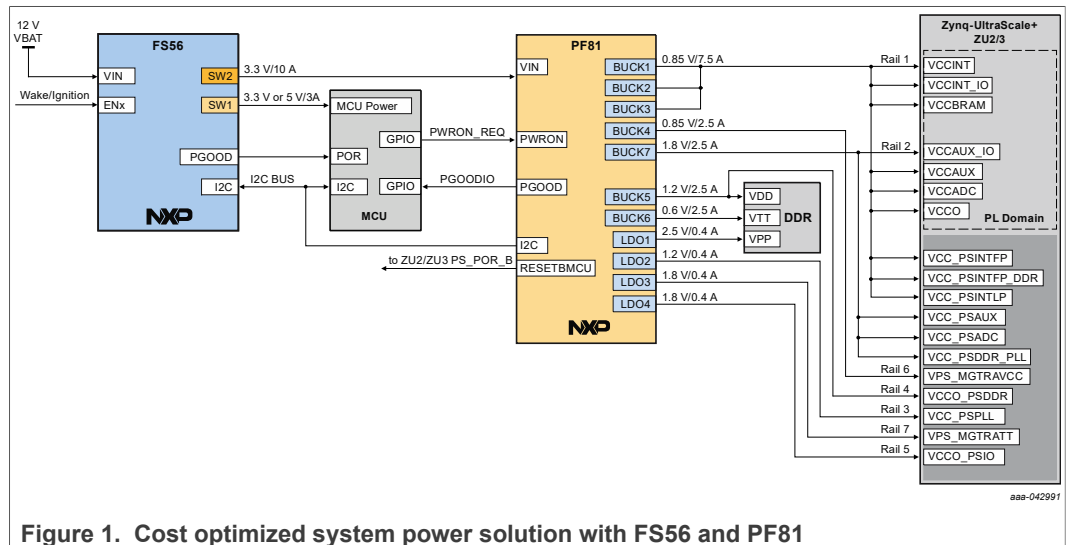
12 V
VBAT

FS56
VIN
SW2
ENx
SW1
Wake/Ignition
PGOOD
I2C
NXP

3.3 V/10 A
3.3 V or 5 V/3A
I2C BUS

MCU Power
GPIO
POR
I2C
GPIO
MCU

PWRON_REQ
PGOODIO

PF81
VIN
PWRON
PGOOD
I2C
RESETBMCU
to ZU2/ZU3 PS_POR_B
BUCK1
BUCK2
BUCK3
BUCK4
BUCK7
BUCK5
BUCK6
LDO1
LDO2
LDO3
LDO4
NXP

0.85 V/7.5 A
0.85 V/2.5 A
1.8 V/2.5 A
1.2 V/2.5 A
0.6 V/2.5 A
2.5 V/0.4 A
1.2 V/0.4 A
1.8 V/0.4 A
1.8 V/0.4 A

VDD
VTT
VPP
DDR

Zynq-UltraScale+
ZU2/3
Rail 1
VCCINT
VCCINT_IO
VCCBRAM
Rail 2
VCCAUX_IO
VCCAUX
VCCADC
VCCO
PL Domain
VCC_PSINTFP
VCC_PSINTFP_DDR
VCC_PSINTLP
VCC_PSAUX
VCC_PSADC
VCC_PSDDR_PLL
Rail 6
VPS_MGTRAVCC
Rail 4
VCCO_PSDDR
Rail 3
VCC_PSPLL
Rail 7
VPS_MGTRATT
Rail 5
VCCO_PSIO

aaa-042991

Figure 1. Cost optimized system power solution with FS56 and PF81